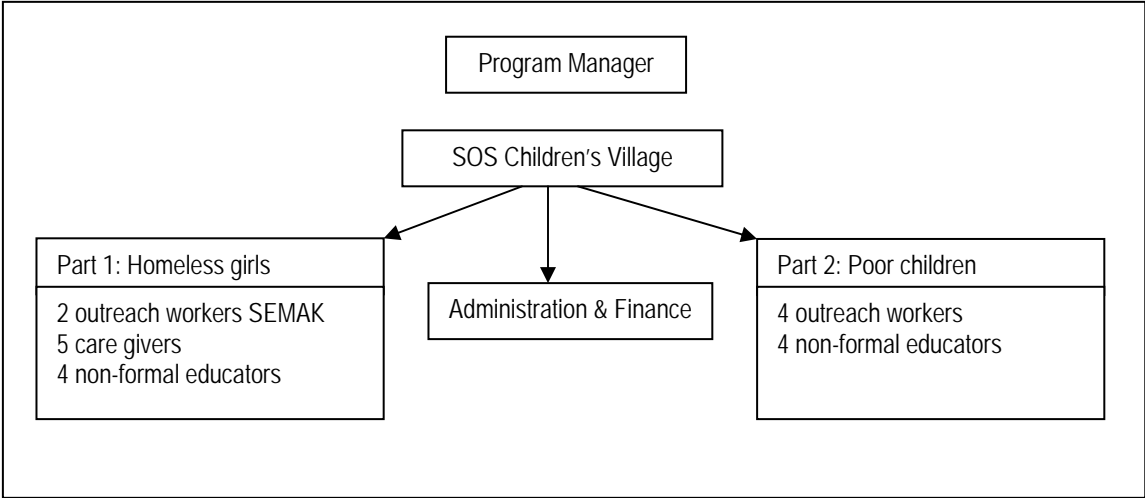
Program Manager

SOS Children's Village

Part 1: Homeless girls

2 outreach workers SEMAK
5 care givers
4 non-formal educators

Administration & Finance

Part 2: Poor children

4 outreach workers
4 non-formal educators